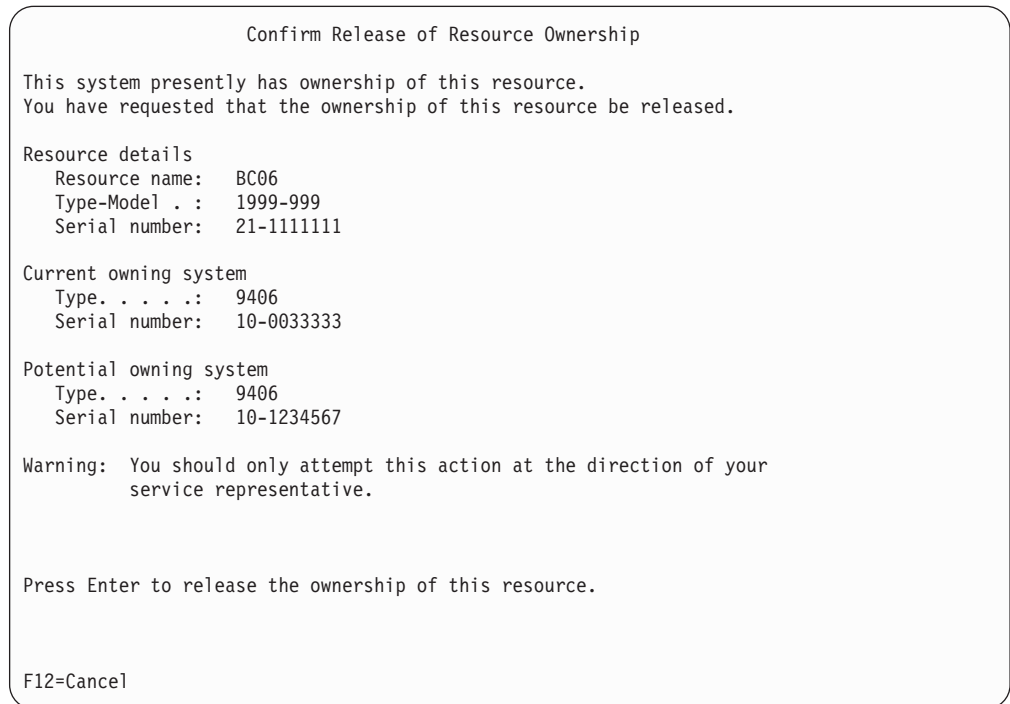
Confirm Release of Resource Ownership

This system presently has ownership of this resource.
You have requested that the ownership of this resource be released.

Resource details
Resource name: BC06
Type-Model . : 1999-999
Serial number: 21-1111111

Current owning system
Type. . . . .: 9406
Serial number: 10-0033333

Potential owning system
Type. . . . .: 9406
Serial number: 10-1234567

Warning: You should only attempt this action at the direction of your service representative.

Press Enter to release the ownership of this resource.

F12=Cancel